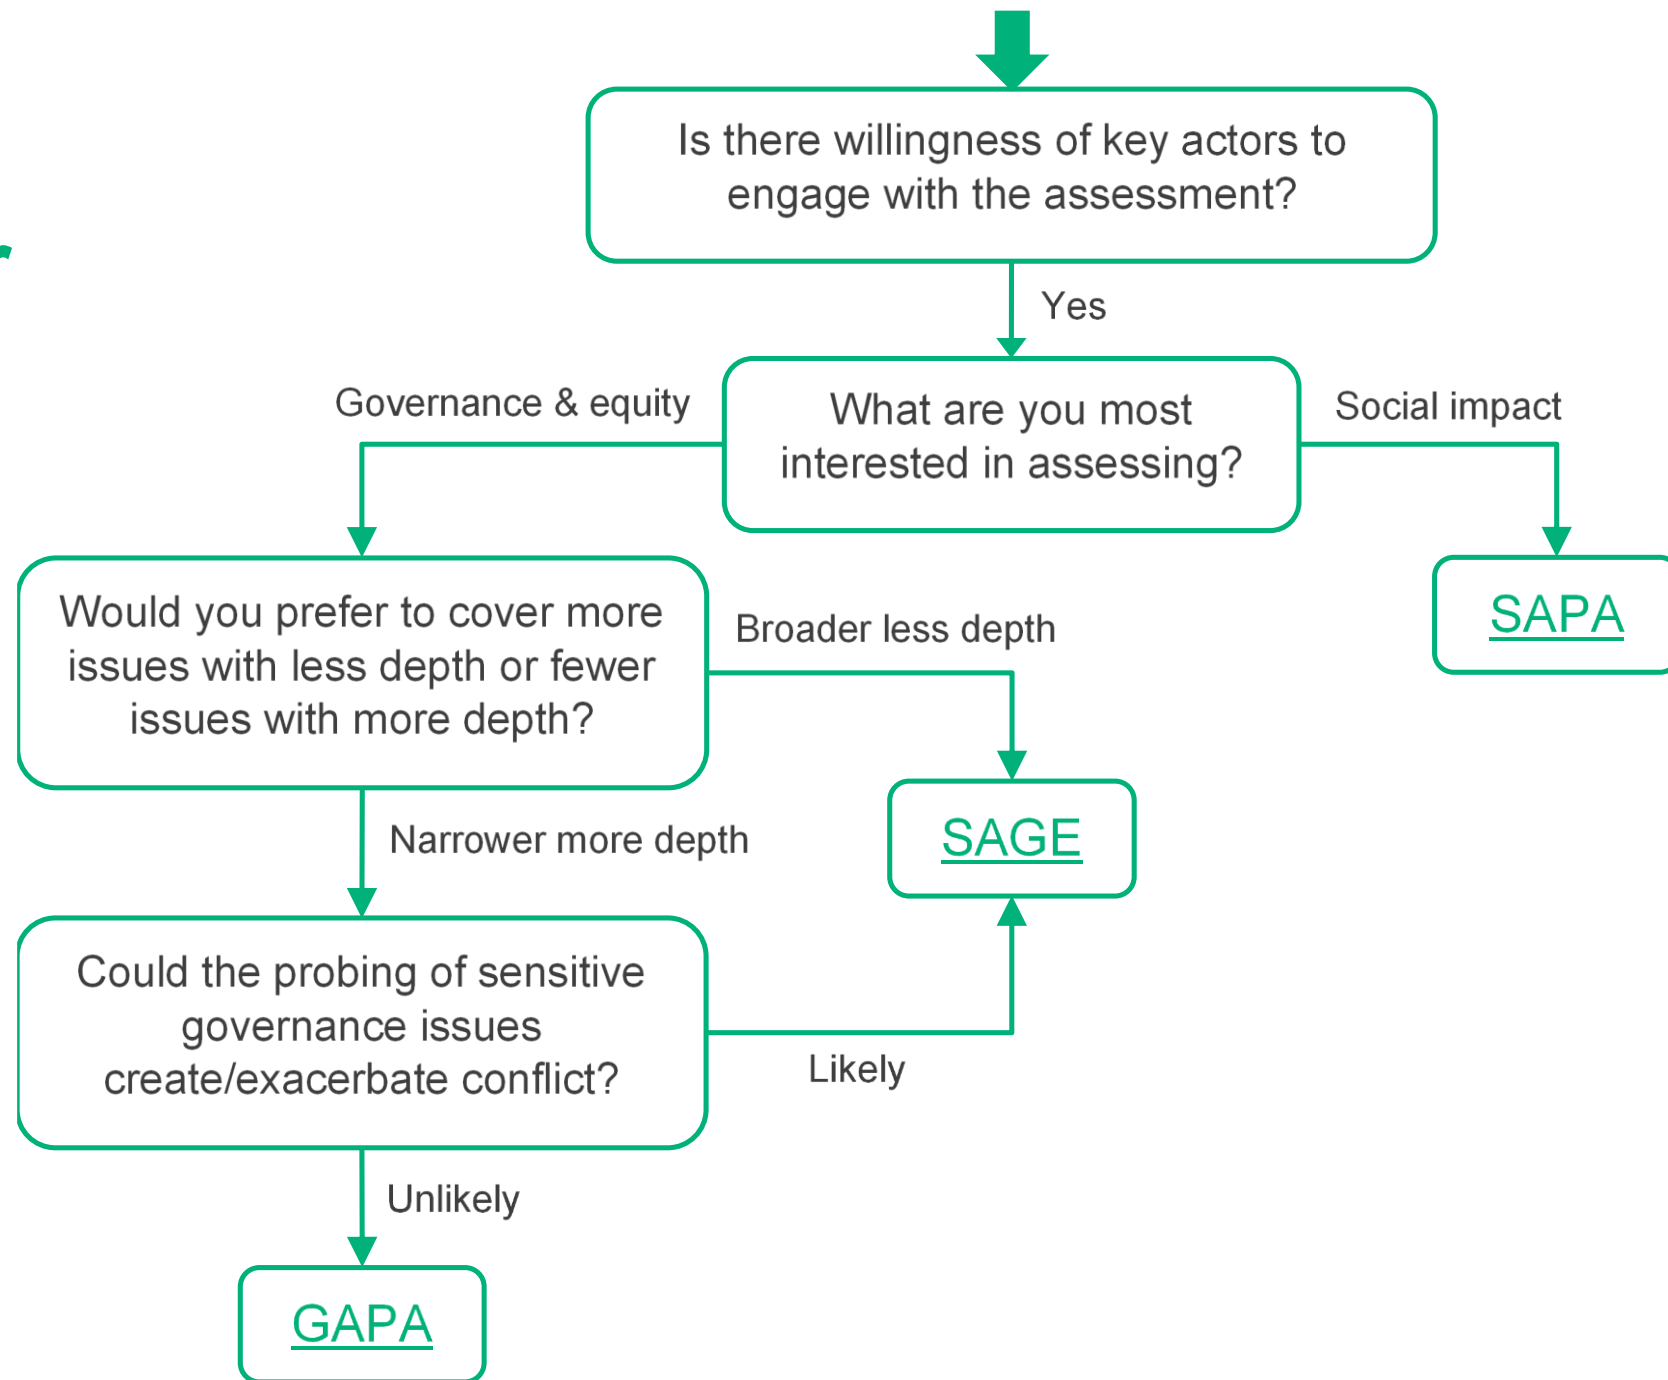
Is there willingness of key actors to engage with the assessment?

Yes

Governance & equity

What are you most interested in assessing?

Social impact

Would you prefer to cover more issues with less depth or fewer issues with more depth?

Broader less depth

SAPA

SAGE

Narrower more depth

Could the probing of sensitive governance issues create/exacerbate conflict?

Likely

Unlikely

GAPA